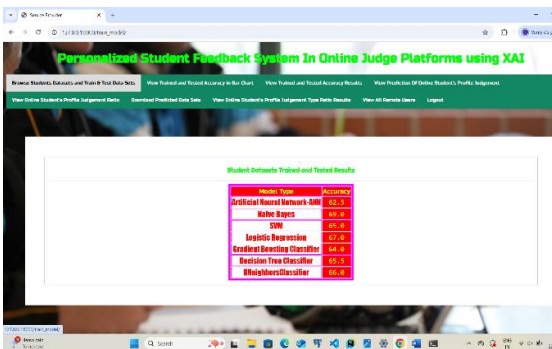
Service Provider
127.0.0.1:8000/train_model/

Personalized Student Feedback System In Online Judge Platforms using XAI

Browse Students Datasets and Train & Test Data Sets | View Trained and Tested Accuracy in Bar Chart | View Trained and Tested Accuracy Results | View Prediction Of Online Student's Profile Judgement
View Online Student's Profile Judgement Ratio | Download Predicted Data Sets | View Online Student's Profile Judgement Type Ratio Results | View All Remote Users | Logout

Student Datasets Trained and Tested Results

| Model Type | Accuracy |
|---|---|
| Artificial Neural Network-ANN | 62.5 |
| Naive Bayes | 69.0 |
| SVM | 65.0 |
| Logistic Regression | 67.0 |
| Gradient Boosting Classifier | 64.0 |
| Decision Tree Classifier | 65.5 |
| KNeighborsClassifier | 66.0 |

127.0.0.1:8000/train_model/

Search